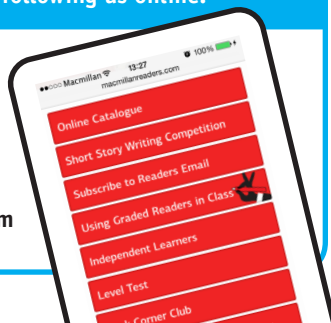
following us online!

●●○○○ Macmillan 13:27 100%
macmillanreaders.com

Online Catalogue
Short Story Writing Competition
Subscribe to Readers Email
Using Graded Readers in Class
Independent Learners
Level Test
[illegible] Corner Club

m